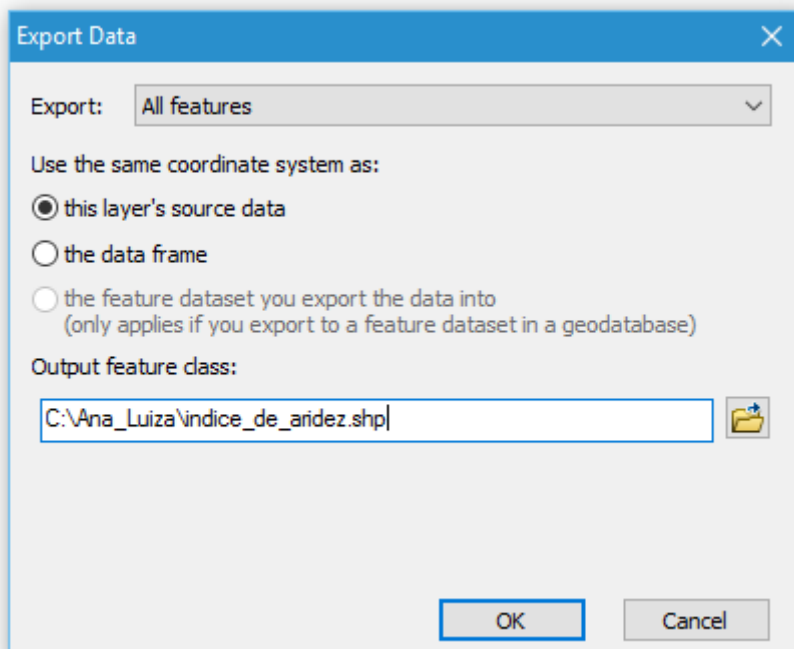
Export Data

Export: All features

Use the same coordinate system as:

this layer's source data

the data frame

the feature dataset you export the data into
(only applies if you export to a feature dataset in a geodatabase)

Output feature class:

C:\Ana_Luiza\indice_de_aridez.shp

OK

Cancel